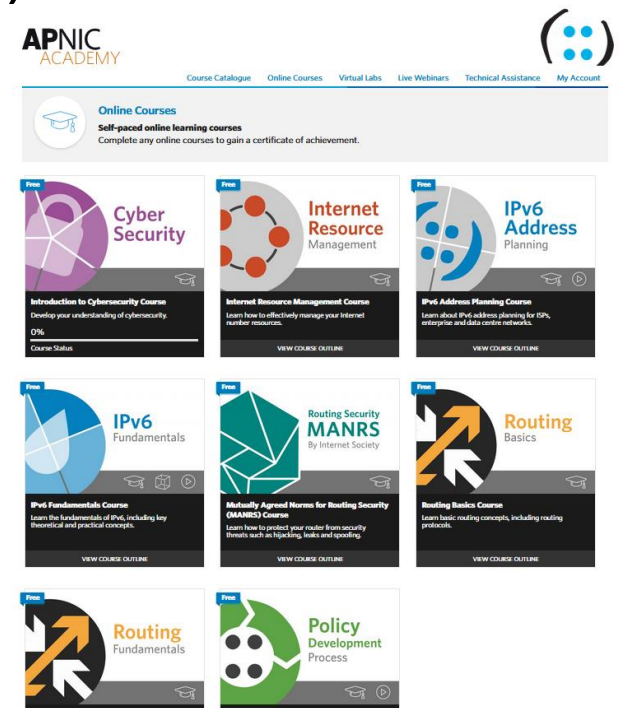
APNIC
ACADEMY

Course Catalogue Online Courses Virtual Labs Live Webinars Technical Assistance My Account

Online Courses
Self-paced online learning courses
Complete any online courses to gain a certificate of achievement.

Free
Cyber Security
Introduction to Cybersecurity Course
Develop your understanding of cybersecurity.
0%
Course Status

Free
Internet Resource Management
Internet Resource Management Course
Learn how to effectively manage your Internet number resources.
VIEW COURSE OUTLINE

Free
IPv6 Address Planning
IPv6 Address Planning Course
Learn about IPv6 address planning for ISPs, enterprise and data centre networks.
VIEW COURSE OUTLINE

Free
IPv6 Fundamentals
IPv6 Fundamentals Course
Learn the fundamentals of IPv6, including key theoretical and practical concepts.
VIEW COURSE OUTLINE

Free
Routing Security
MANRS
By Internet Society
Mutually Agreed Norms for Routing Security (MANRS) Course
Learn how to protect your router from security threats such as hijacking, leaks and spoofing.
VIEW COURSE OUTLINE

Free
Routing Basics
Routing Basics Course
Learn basic routing concepts, including routing protocols.
VIEW COURSE OUTLINE

Free
Routing Fundamentals

Free
Policy Development Process